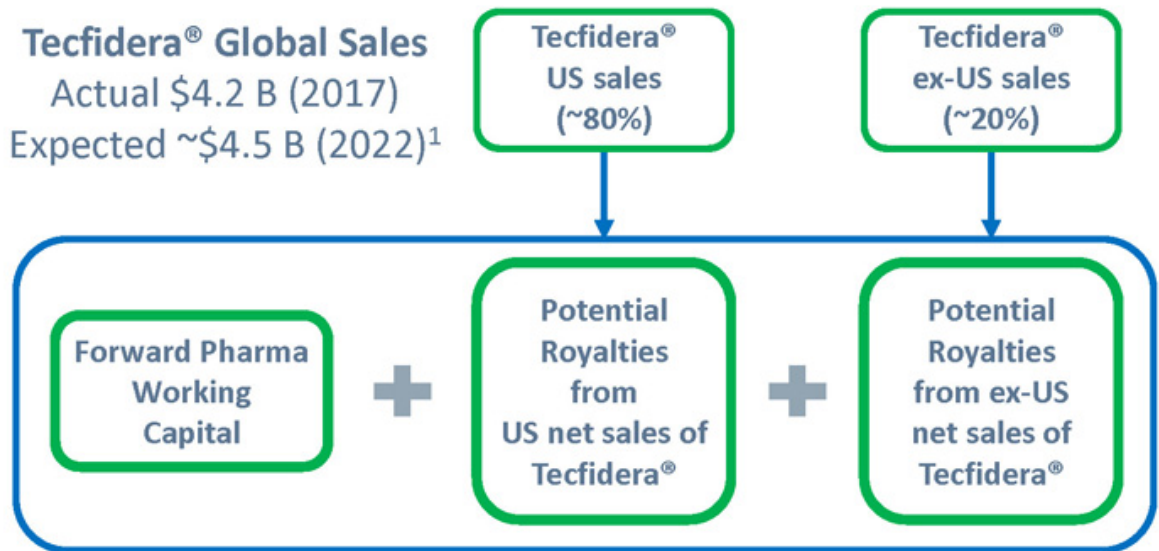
Tecfidera® Global Sales
Actual \$4.2 B (2017)
Expected ~\$4.5 B (2022)$^1$

Tecfidera®
US sales
(~80%)

Tecfidera®
ex-US sales
(~20%)

Forward Pharma Working Capital

Potential Royalties from US net sales of Tecfidera®

Potential Royalties from ex-US net sales of Tecfidera®